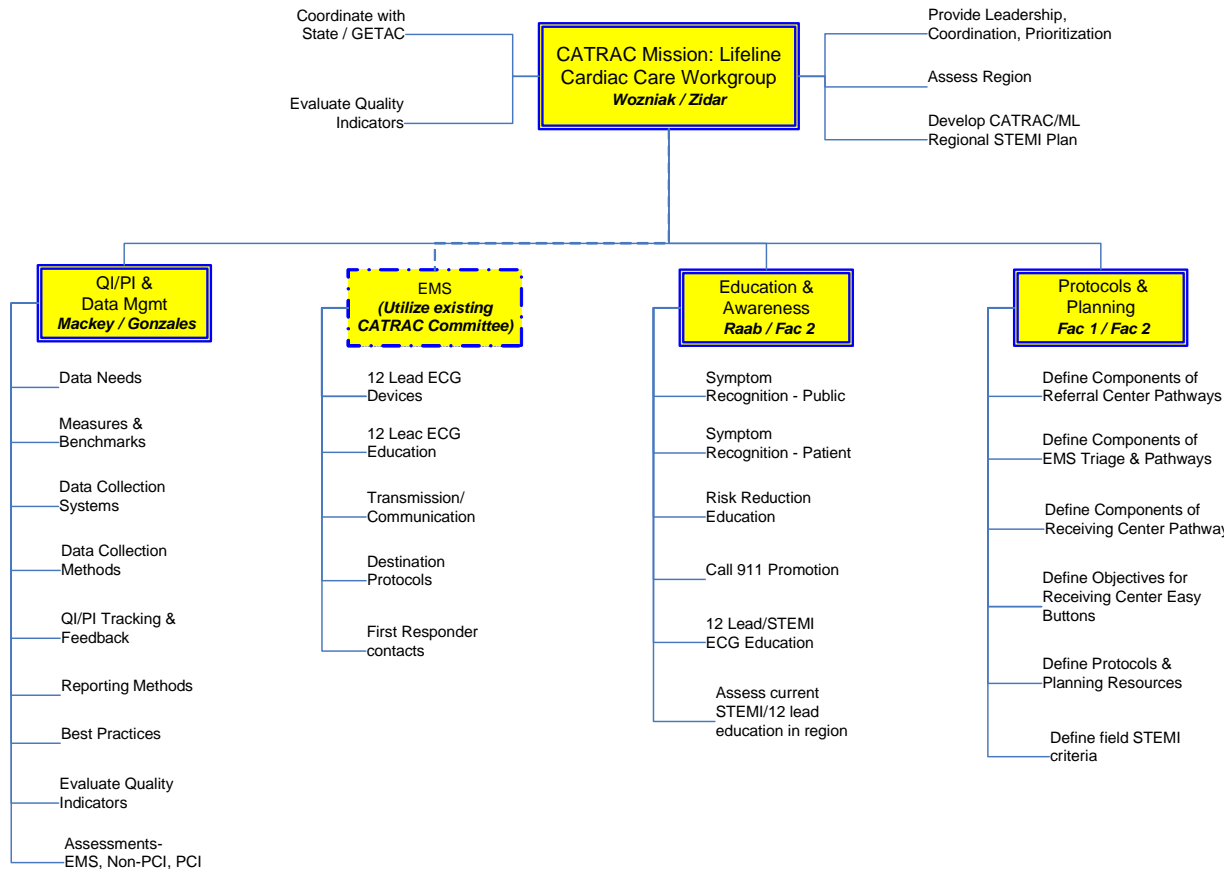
Coordinate with State / GETAC

Evaluate Quality Indicators

CATRAC Mission: Lifeline Cardiac Care Workgroup
*Wozniak / Zidar*

Provide Leadership, Coordination, Prioritization

Assess Region

Develop CATRAC/ML Regional STEMI Plan

QI/PI & Data Mgmt
*Mackey / Gonzales*

Data Needs

Measures & Benchmarks

Data Collection Systems

Data Collection Methods

QI/PI Tracking & Feedback

Reporting Methods

Best Practices

Evaluate Quality Indicators

Assessments- EMS, Non-PCI, PCI

EMS
*(Utilize existing CATRAC Committee)*

12 Lead ECG Devices

12 Leac ECG Education

Transmission/ Communication

Destination Protocols

First Responder contacts

Education & Awareness
*Raab / Fac 2*

Symptom Recognition - Public

Symptom Recognition - Patient

Risk Reduction Education

Call 911 Promotion

12 Lead/STEMI ECG Education

Assess current STEMI/12 lead education in region

Protocols & Planning
*Fac 1 / Fac 2*

Define Components of Referral Center Pathways

Define Components of EMS Triage & Pathways

Define Components of Receiving Center Pathway

Define Objectives for Receiving Center Easy Buttons

Define Protocols & Planning Resources

Define field STEMI criteria